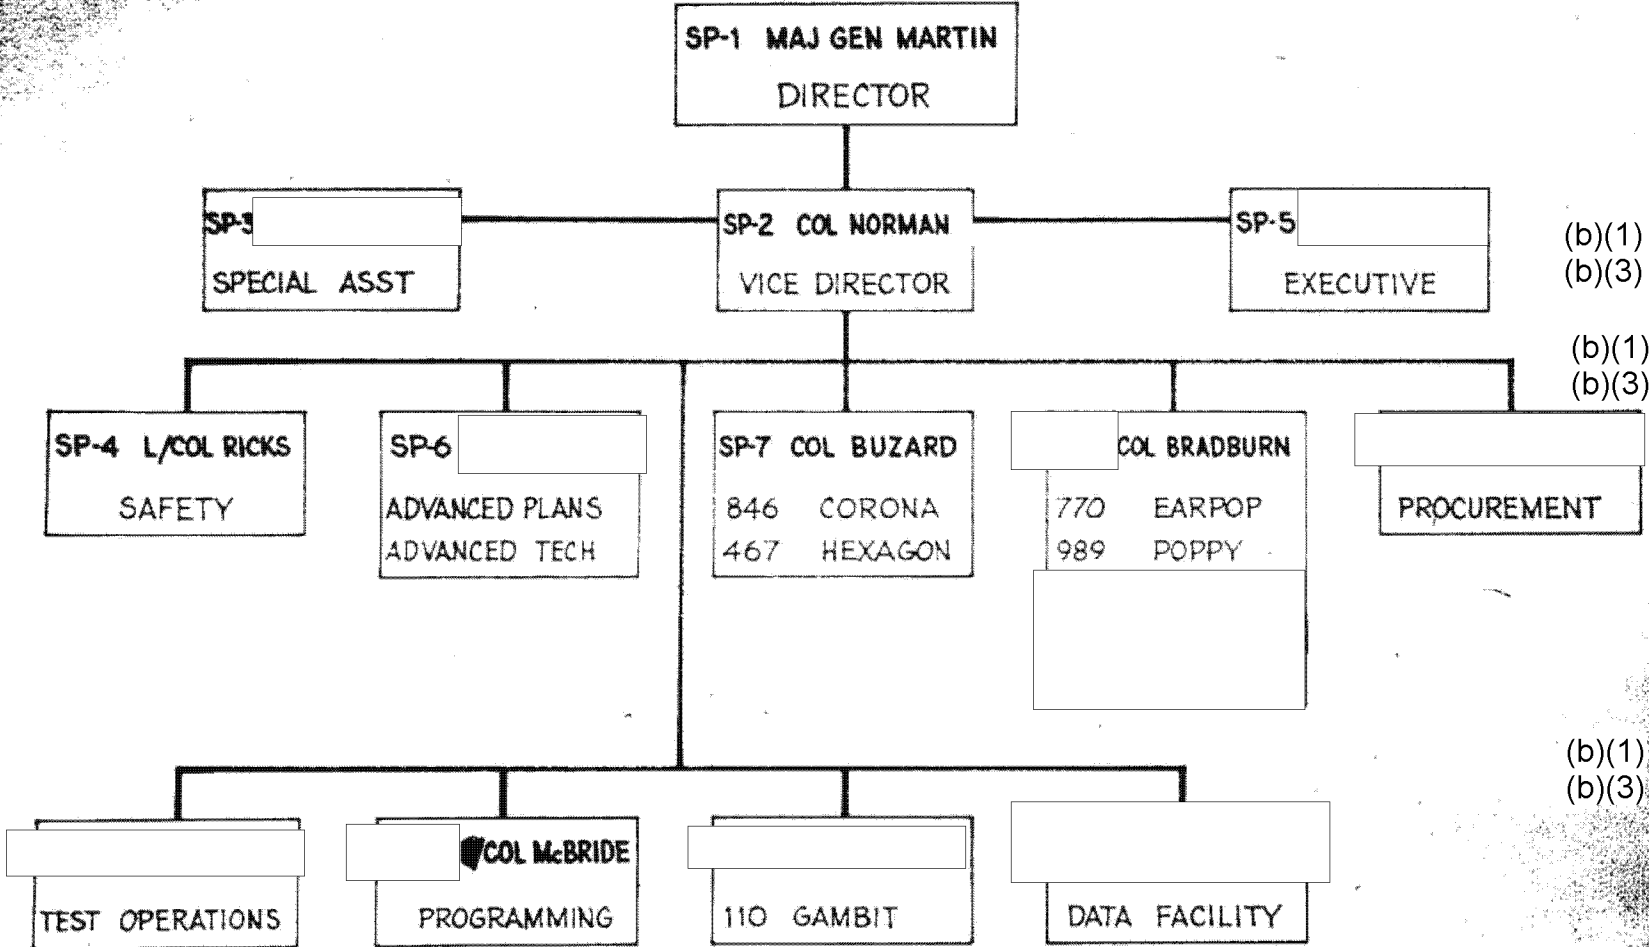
SP-1 MAJ GEN MARTIN
DIRECTOR

SP-3 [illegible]
SPECIAL ASST

SP-2 COL NORMAN
VICE DIRECTOR

SP-5 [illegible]
EXECUTIVE

(b)(1)
(b)(3)

(b)(1)
(b)(3)

SP-4 L/COL RICKS
SAFETY

SP-6 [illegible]
ADVANCED PLANS
ADVANCED TECH

SP-7 COL BUZARD
846 CORONA
467 HEXAGON

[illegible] COL BRADBURN
770 EARPOP
989 POPPY

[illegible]
PROCUREMENT

(b)(1)
(b)(3)

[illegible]
TEST OPERATIONS

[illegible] COL McBRIDE
PROGRAMMING

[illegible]
110 GAMBIT

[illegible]
DATA FACILITY